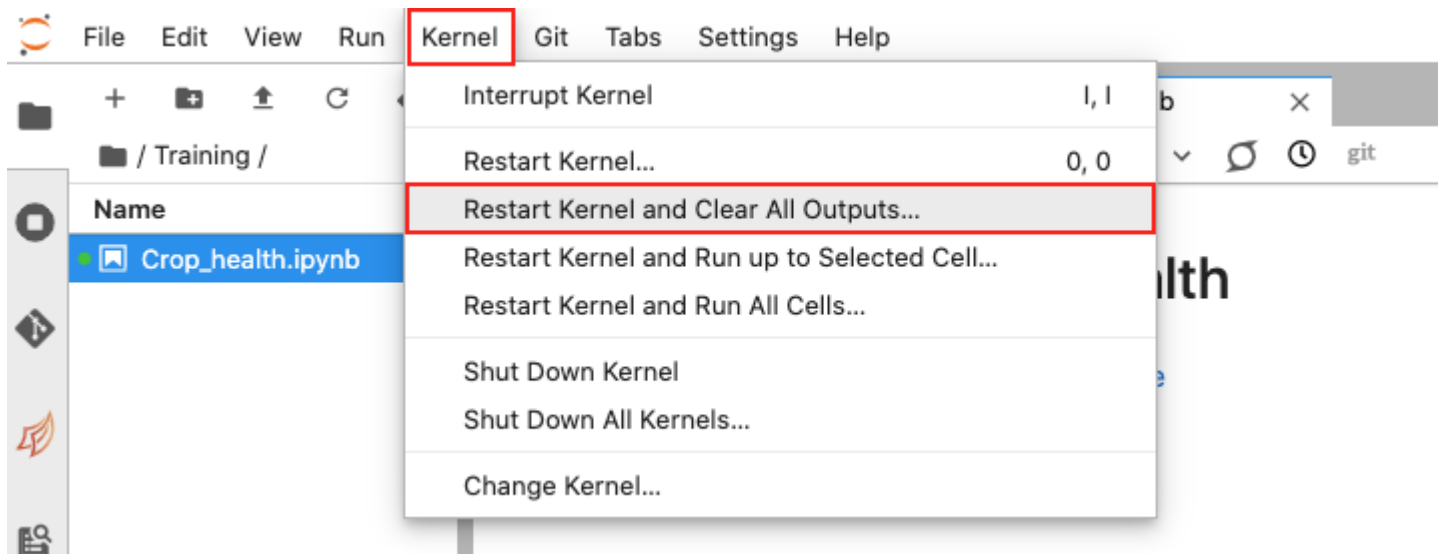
File Edit View Run Kernel Git Tabs Settings Help

/ Training /

Name

Crop_health.ipynb

Interrupt Kernel I, I

Restart Kernel... 0, 0

Restart Kernel and Clear All Outputs...

Restart Kernel and Run up to Selected Cell...

Restart Kernel and Run All Cells...

Shut Down Kernel

Shut Down All Kernels...

Change Kernel...

b

git

lth

e